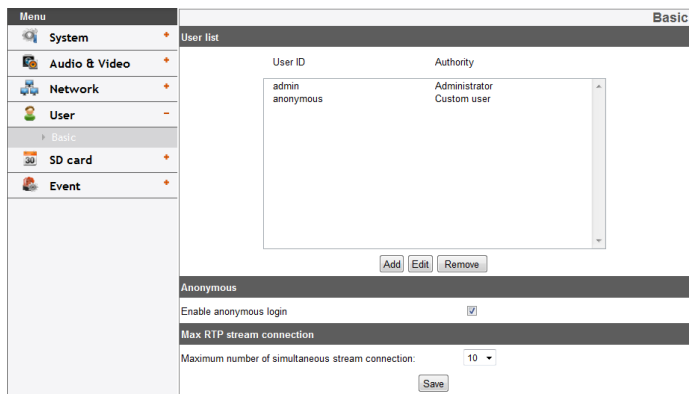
Menu

System +

Audio & Video +

Network +

User −

Basic

SD card +

Event +

Basic

User list

| User ID | Authority |
|---|---|
| admin | Administrator |
| anonymous | Custom user |

Add Edit Remove

Anonymous

Enable anonymous login

Max RTP stream connection

Maximum number of simultaneous stream connection: 10

Save